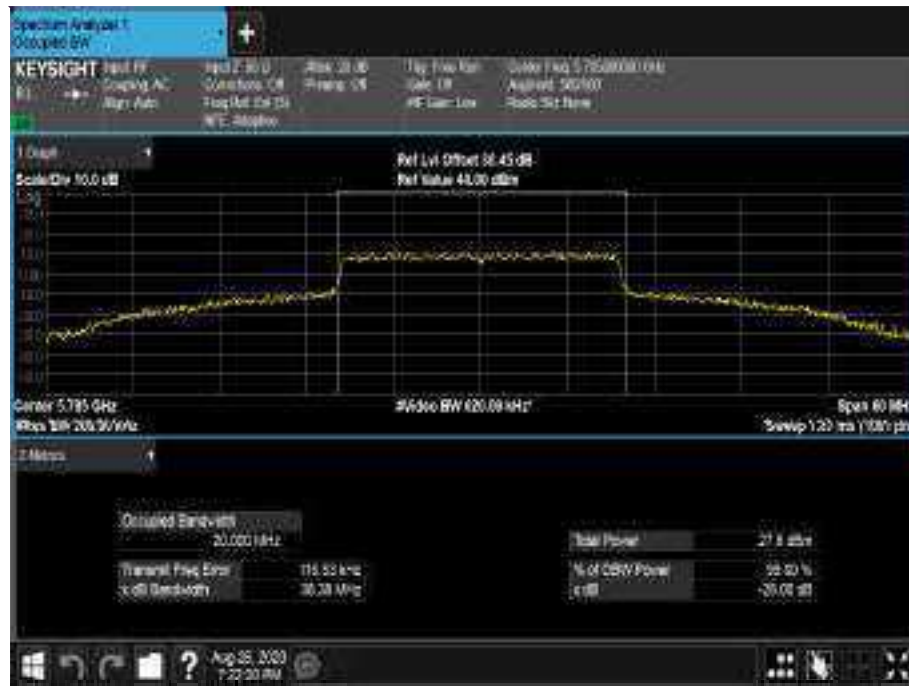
Spectrum Analyzer 1
Occupied BW

KEYSIGHT Input: RF
Coupling: AC
Align: Auto

Input Z: 50 Ω
Corrections: Off
Freq Ref: Ext (S)
NFE: Disabled

Atten: 20 dB
Preamp: Off

Trig: Free Run
Gate: Off
#IF Gain: Low

Center Freq: 5.785000000 GHz
Avg|Hold: 500/500
Radio Std: None

1 Graph

Scale/Div 10.0 dB

Ref Lvl Offset 38.45 dB
Ref Value 44.00 dBm

Log

Center 5.785 GHz
#Res BW 209.36 kHz

#Video BW 620.00 kHz*

Span 40 MHz
Sweep 1.20 ms (1001 pts)

2 Metrics

Occupied Bandwidth
20.000 MHz

Transmit Freq Error
x dB Bandwidth

115.53 kHz
20.28 MHz

Total Power

% of OBW Power
x dB

27.6 dBm

99.00 %
-26.00 dB

Aug 25, 2020
7:22:20 AM